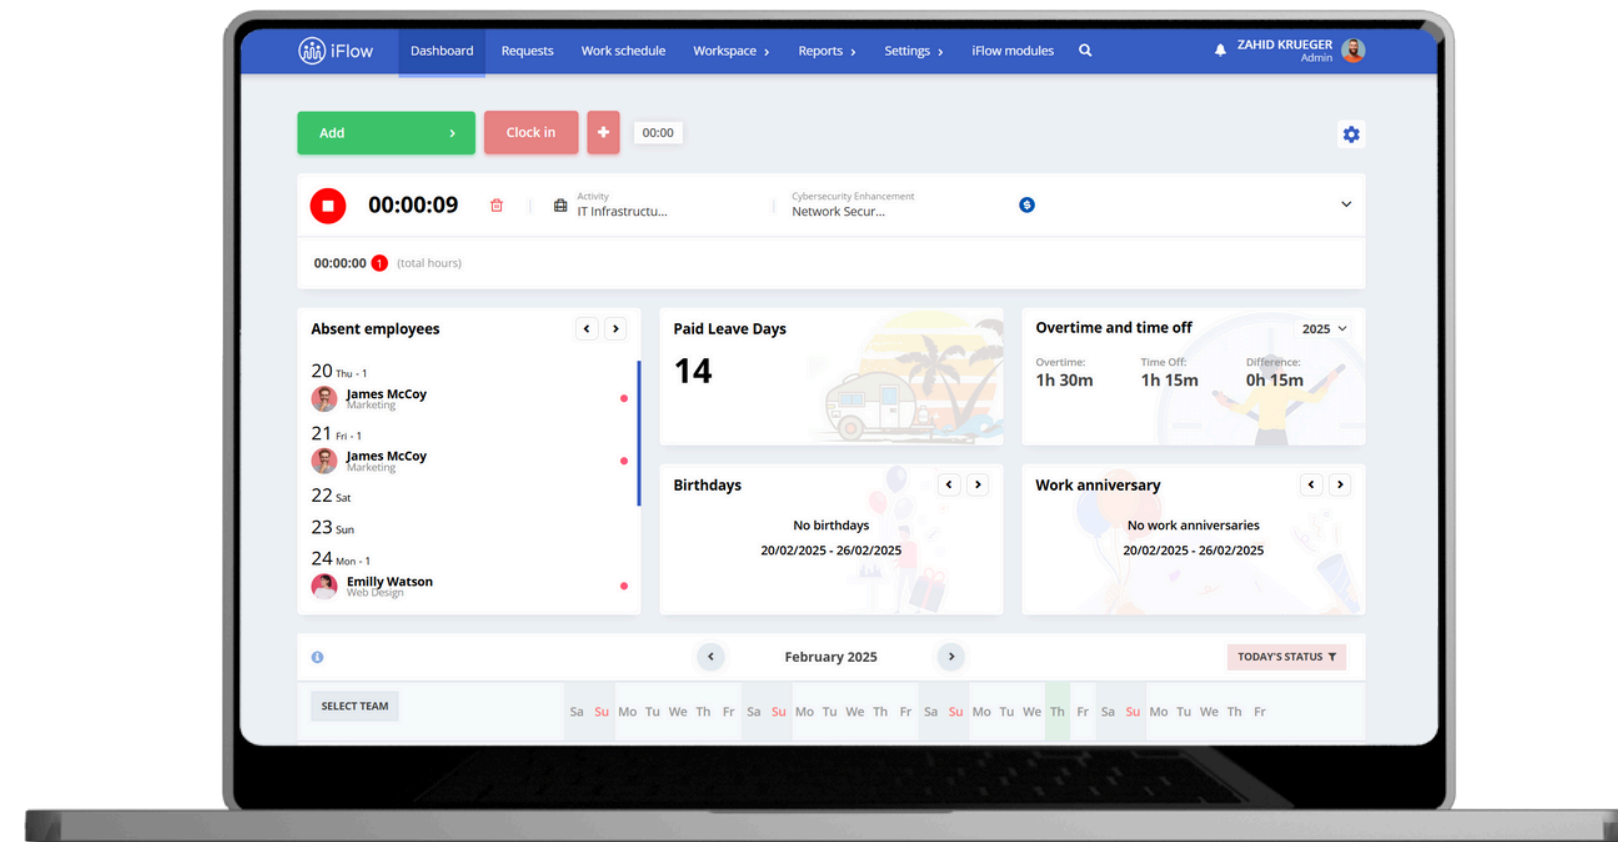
iFlow Dashboard Requests Work schedule Workspace Reports Settings iFlow modules

ZAHID KRUEGER
Admin

Add
Clock in
+
00:00

00:00:09
Activity
IT Infrastructu...
Cybersecurity Enhancement
Network Secur...

00:00:00 1 (total hours)

Absent employees

20 Thu - 1
James McCoy
Marketing

21 Fri - 1
James McCoy
Marketing

22 Sat

23 Sun

24 Mon - 1
Emilly Watson
Web Design

Paid Leave Days

14

Overtime and time off
2025

Overtime:
1h 30m
Time Off:
1h 15m
Difference:
0h 15m

Birthdays

No birthdays
20/02/2025 - 26/02/2025

Work anniversary

No work anniversaries
20/02/2025 - 26/02/2025

February 2025

TODAY'S STATUS

SELECT TEAM

Sa Su Mo Tu We Th Fr Sa Su Mo Tu We Th Fr Sa Su Mo Tu We Th Fr Sa Su Mo Tu We Th Fr